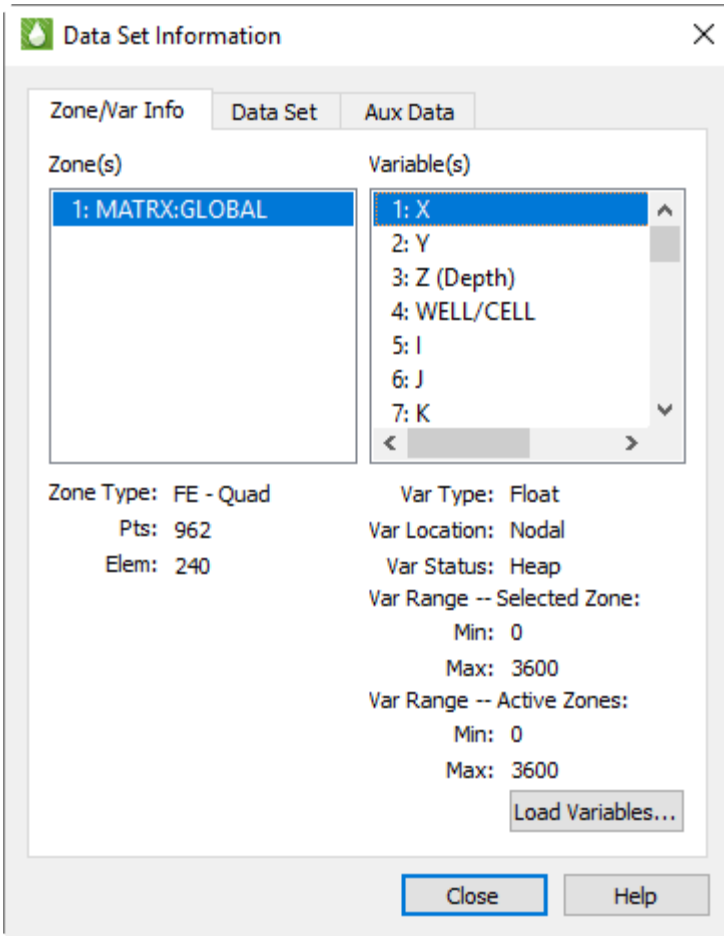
Data Set Information

Zone/Var Info | Data Set | Aux Data

Zone(s)
1: MATRX:GLOBAL

Variable(s)
1: X
2: Y
3: Z (Depth)
4: WELL/CELL
5: I
6: J
7: K

Zone Type: FE - Quad
Pts: 962
Elem: 240

Var Type: Float
Var Location: Nodal
Var Status: Heap
Var Range -- Selected Zone:
Min: 0
Max: 3600
Var Range -- Active Zones:
Min: 0
Max: 3600

Load Variables...

Close
Help